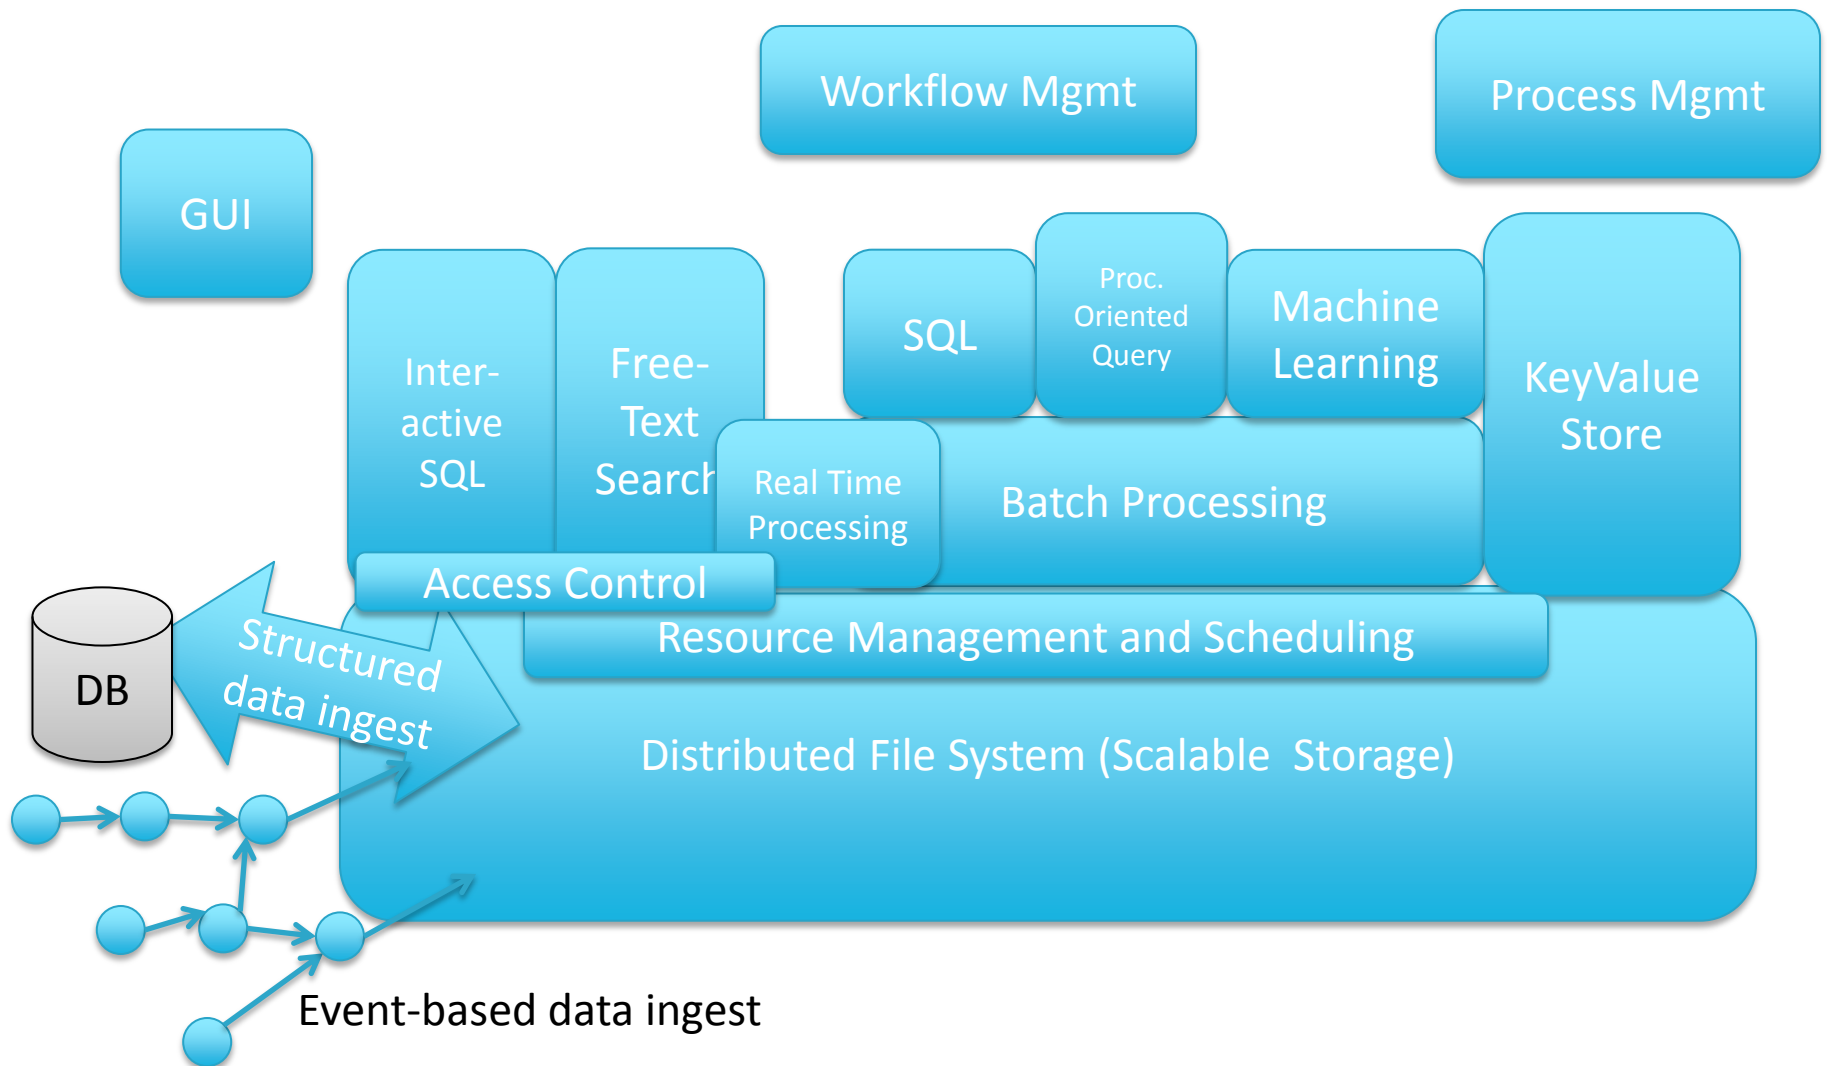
Workflow Mgmt

Process Mgmt

GUI

Inter-active SQL

Free-Text Searcl

SQL

Proc. Oriented Query

Machine Learning

KeyValue Store

Real Time Processing

Batch Processing

Access Control

Resource Management and Scheduling

DB

Structured data ingest

Distributed File System (Scalable Storage)

Event-based data ingest